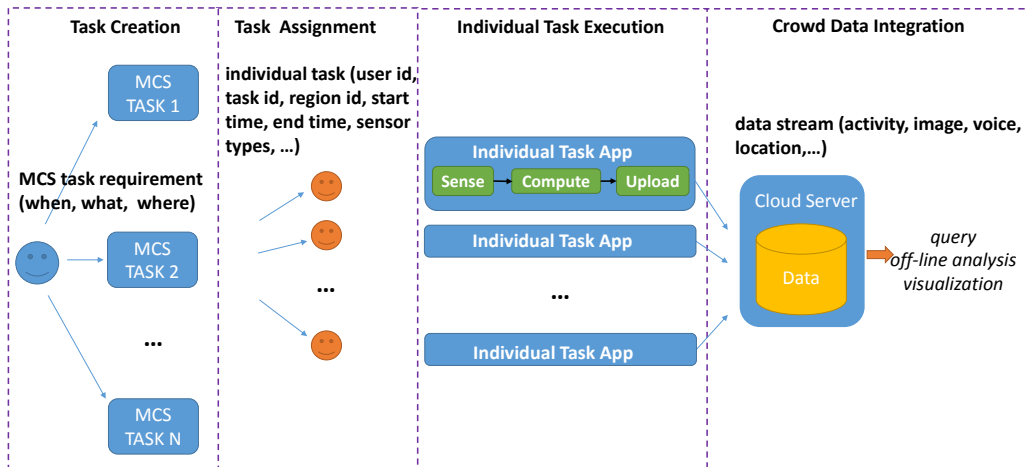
Task Creation

MCS TASK 1

MCS task requirement (when, what, where)

MCS TASK 2

...

MCS TASK N

Task Assignment

individual task (user id, task id, region id, start time, end time, sensor types, …)

...

Individual Task Execution

Individual Task App

Sense

Compute

Upload

Individual Task App

...

Individual Task App

Crowd Data Integration

data stream (activity, image, voice, location,…)

Cloud Server

Data

query
off-line analysis
visualization